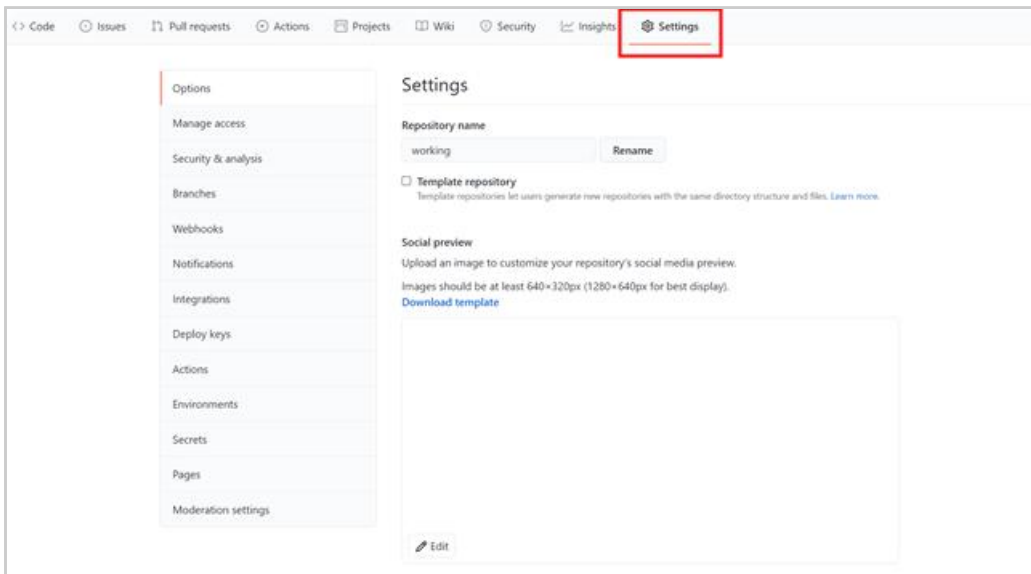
<> Code Issues Pull requests Actions Projects Wiki Security Insights Settings

Options
Manage access
Security & analysis
Branches
Webhooks
Notifications
Integrations
Deploy keys
Actions
Environments
Secrets
Pages
Moderation settings

Settings

Repository name
working
Rename

Template repository
Template repositories let users generate new repositories with the same directory structure and files. Learn more.

Social preview
Upload an image to customize your repository's social media preview.
Images should be at least 640×320px (1280×640px for best display).
Download template

Edit